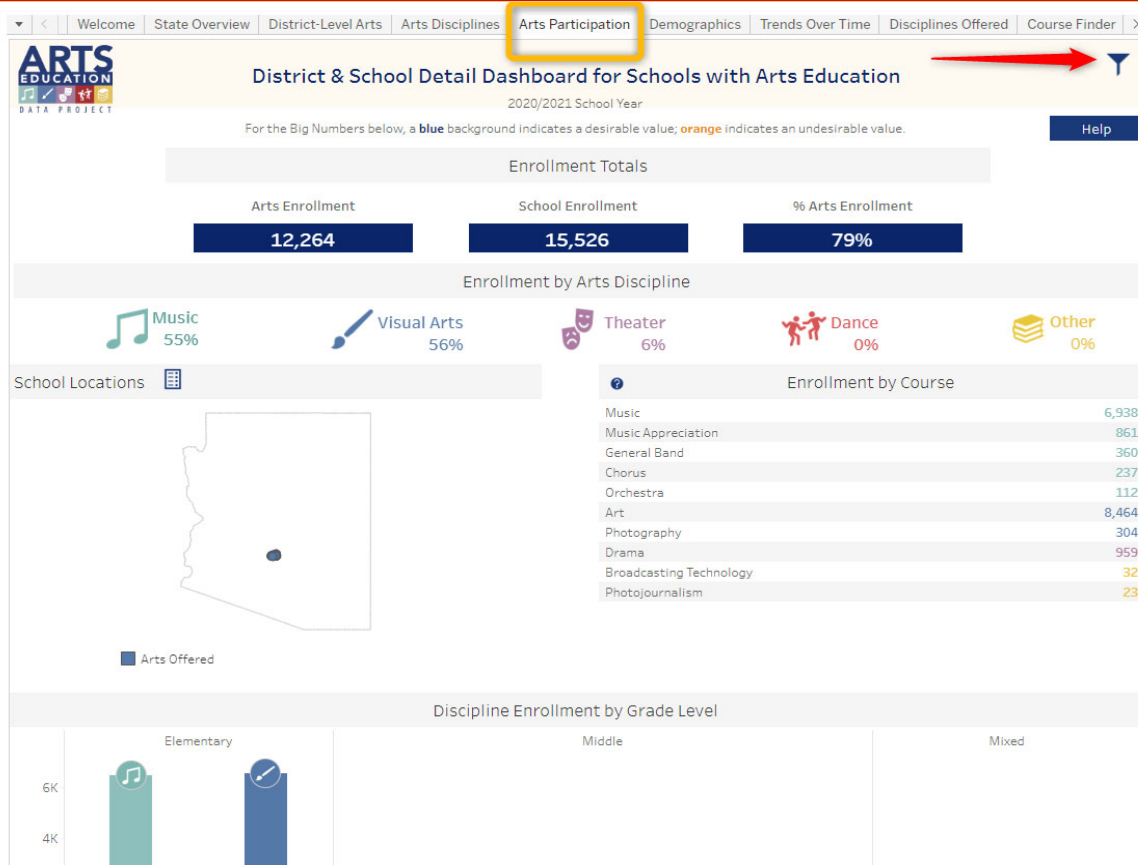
Welcome | State Overview | District-Level Arts | Arts Disciplines | Arts Participation | Demographics | Trends Over Time | Disciplines Offered | Course Finder

ARTS EDUCATION DATA PROJECT

District & School Detail Dashboard for Schools with Arts Education

2020/2021 School Year

For the Big Numbers below, a **blue** background indicates a desirable value; orange indicates an undesirable value.

Help

Enrollment Totals

Arts Enrollment
12,264

School Enrollment
15,526

% Arts Enrollment
79%

Enrollment by Arts Discipline

Music
55%

Visual Arts
56%

Theater
6%

Dance
0%

Other
0%

School Locations

Arts Offered

Enrollment by Course

| | |
|---|---|
| Music | 6,938 |
| Music Appreciation | 861 |
| General Band | 360 |
| Chorus | 237 |
| Orchestra | 112 |
| Art | 8,464 |
| Photography | 304 |
| Drama | 959 |
| Broadcasting Technology | 32 |
| Photojournalism | 23 |

Discipline Enrollment by Grade Level

Elementary

Middle

Mixed

6K

4K